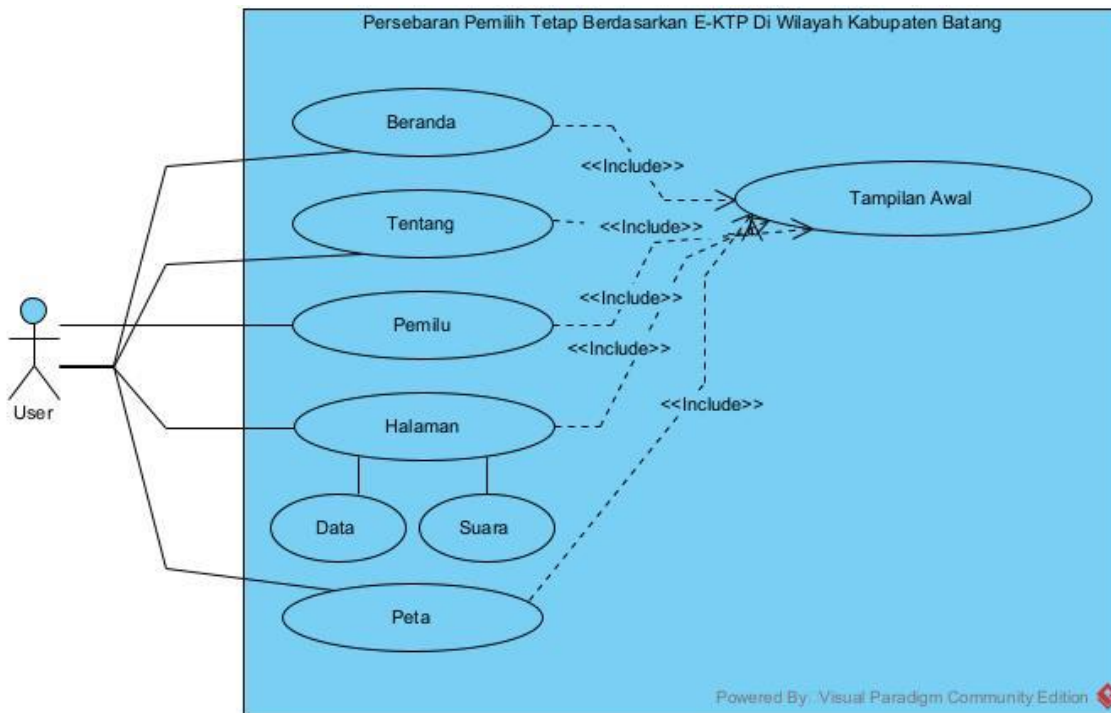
Persebaran Pemilih Tetap Berdasarkan E-KTP Di Wilayah Kabupaten Batang

Beranda

<<Include>>

Tampilan Awal

Tentang

<<Include>>

<<Include>>

Pemilu

<<Include>>

User

<<Include>>

Halaman

Data

Suara

Peta

Powered By: Visual Paradigm Community Edition